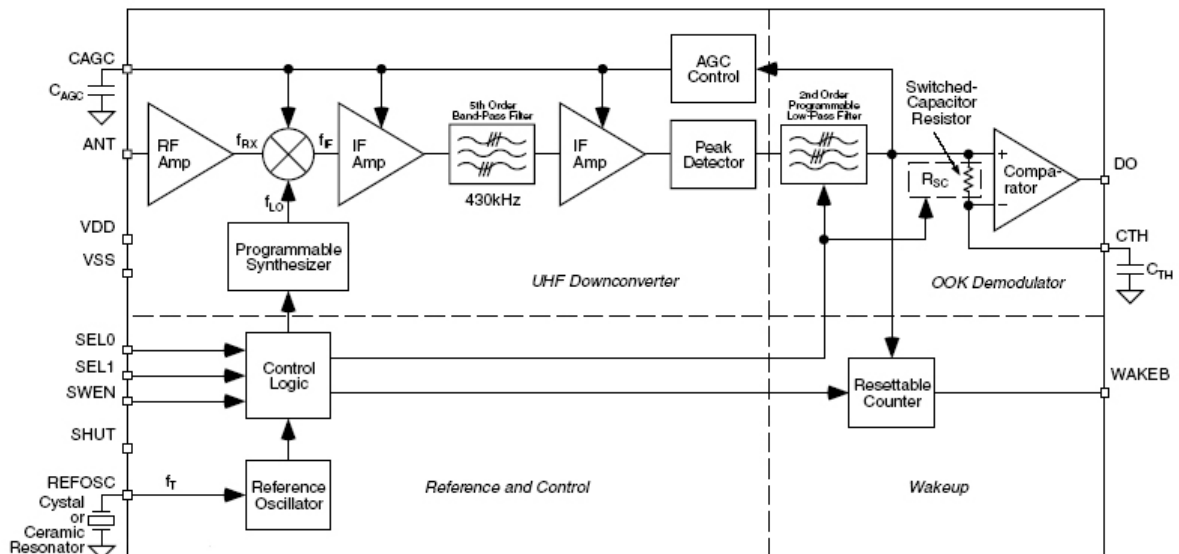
CAGC
$C_{AGC}$
ANT
VDD
VSS
SEL0
SEL1
SWEN
SHUT
REFOSC
Cystal or Ceramic Resonator

RF Amp
$f_{RX}$
$f_{IF}$
$f_{LO}$
IF Amp
5th Order Band-Pass Filter
430kHz
IF Amp
AGC Control
Peak Detector
2nd Order Programmable Low-Pass Filter
Switched-Capacitor Resistor
$R_{SC}$
+
−
Compa-rator
DO
CTH
$C_{TH}$
Programmable Synthesizer
UHF Downconverter
OOK Demodulator
Control Logic
Resettable Counter
WAKEB
$f_T$
Reference Oscillator
Reference and Control
Wakeup